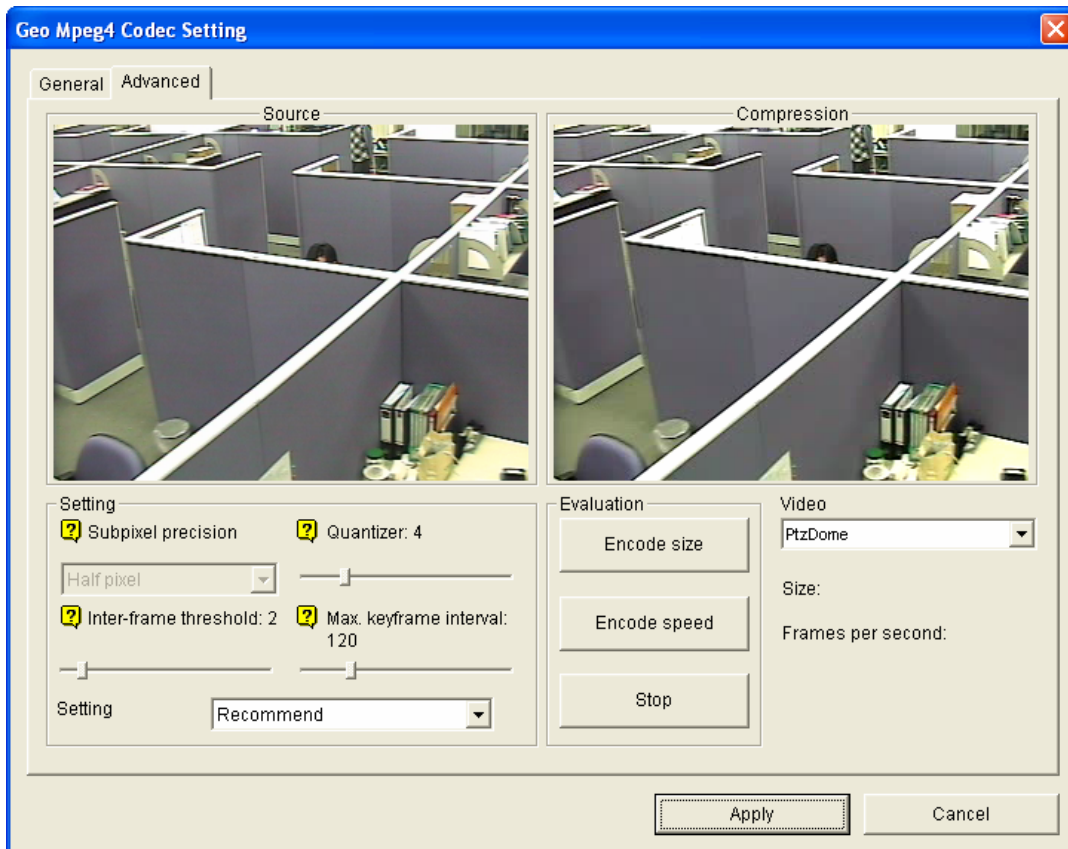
Geo Mpeg4 Codec Setting

General Advanced

Source

Compression

Setting

? Subpixel precision

? Quantizer: 4

Half pixel

? Inter-frame threshold: 2

? Max. keyframe interval: 120

Setting

Recommend

Evaluation

Encode size

Encode speed

Stop

Video

PtzDome

Size:

Frames per second:

Apply

Cancel